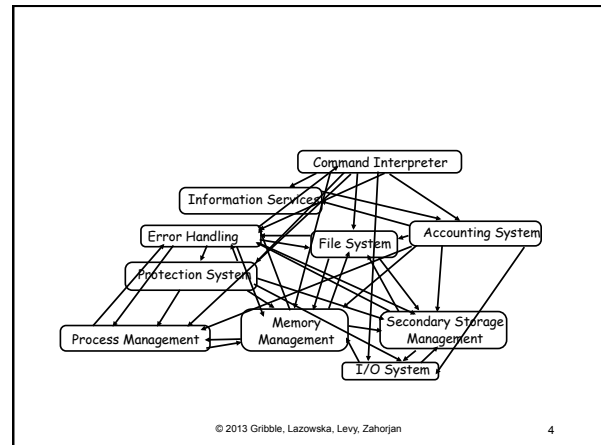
Command Interpreter

Information Services

Error Handling

File System

Accounting System

Protection System

Process Management

Memory Management

Secondary Storage Management

I/O System

© 2013 Gribble, Lazowska, Levy, Zahorjan

4